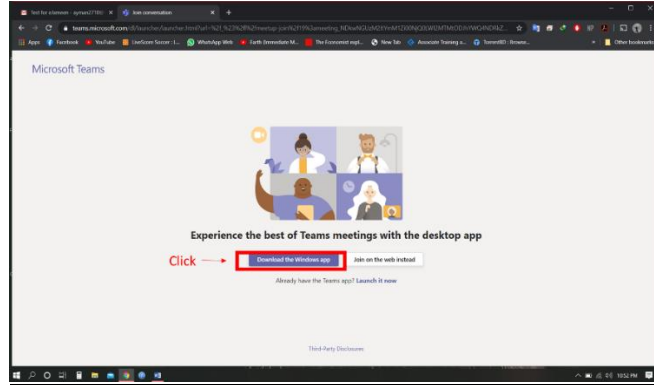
Test for a lameen - ayman2716@ × Join conversation × +

teams.microsoft.com/dl/launcher/launcher.html?url=%2F_%23%2Fl%2Fmeetup-join%2F19%3ameeting_NDkwNGUzMGYtYmM2ZS00NjQ0LWI2MTMtODJhYWQ4NDRjZ

Apps Facebook YouTube LiveScore Soccer - L... WhatsApp Web Earth: Immediate M... The Economist expl... New Tab Associate Training a... TorrentBD - Browse... Other bookmarks

Microsoft Teams

Experience the best of Teams meetings with the desktop app

Click

Download the Windows app

Join on the web instead

Already have the Teams app? Launch it now

Third-Party Disclosures

10:52 PM